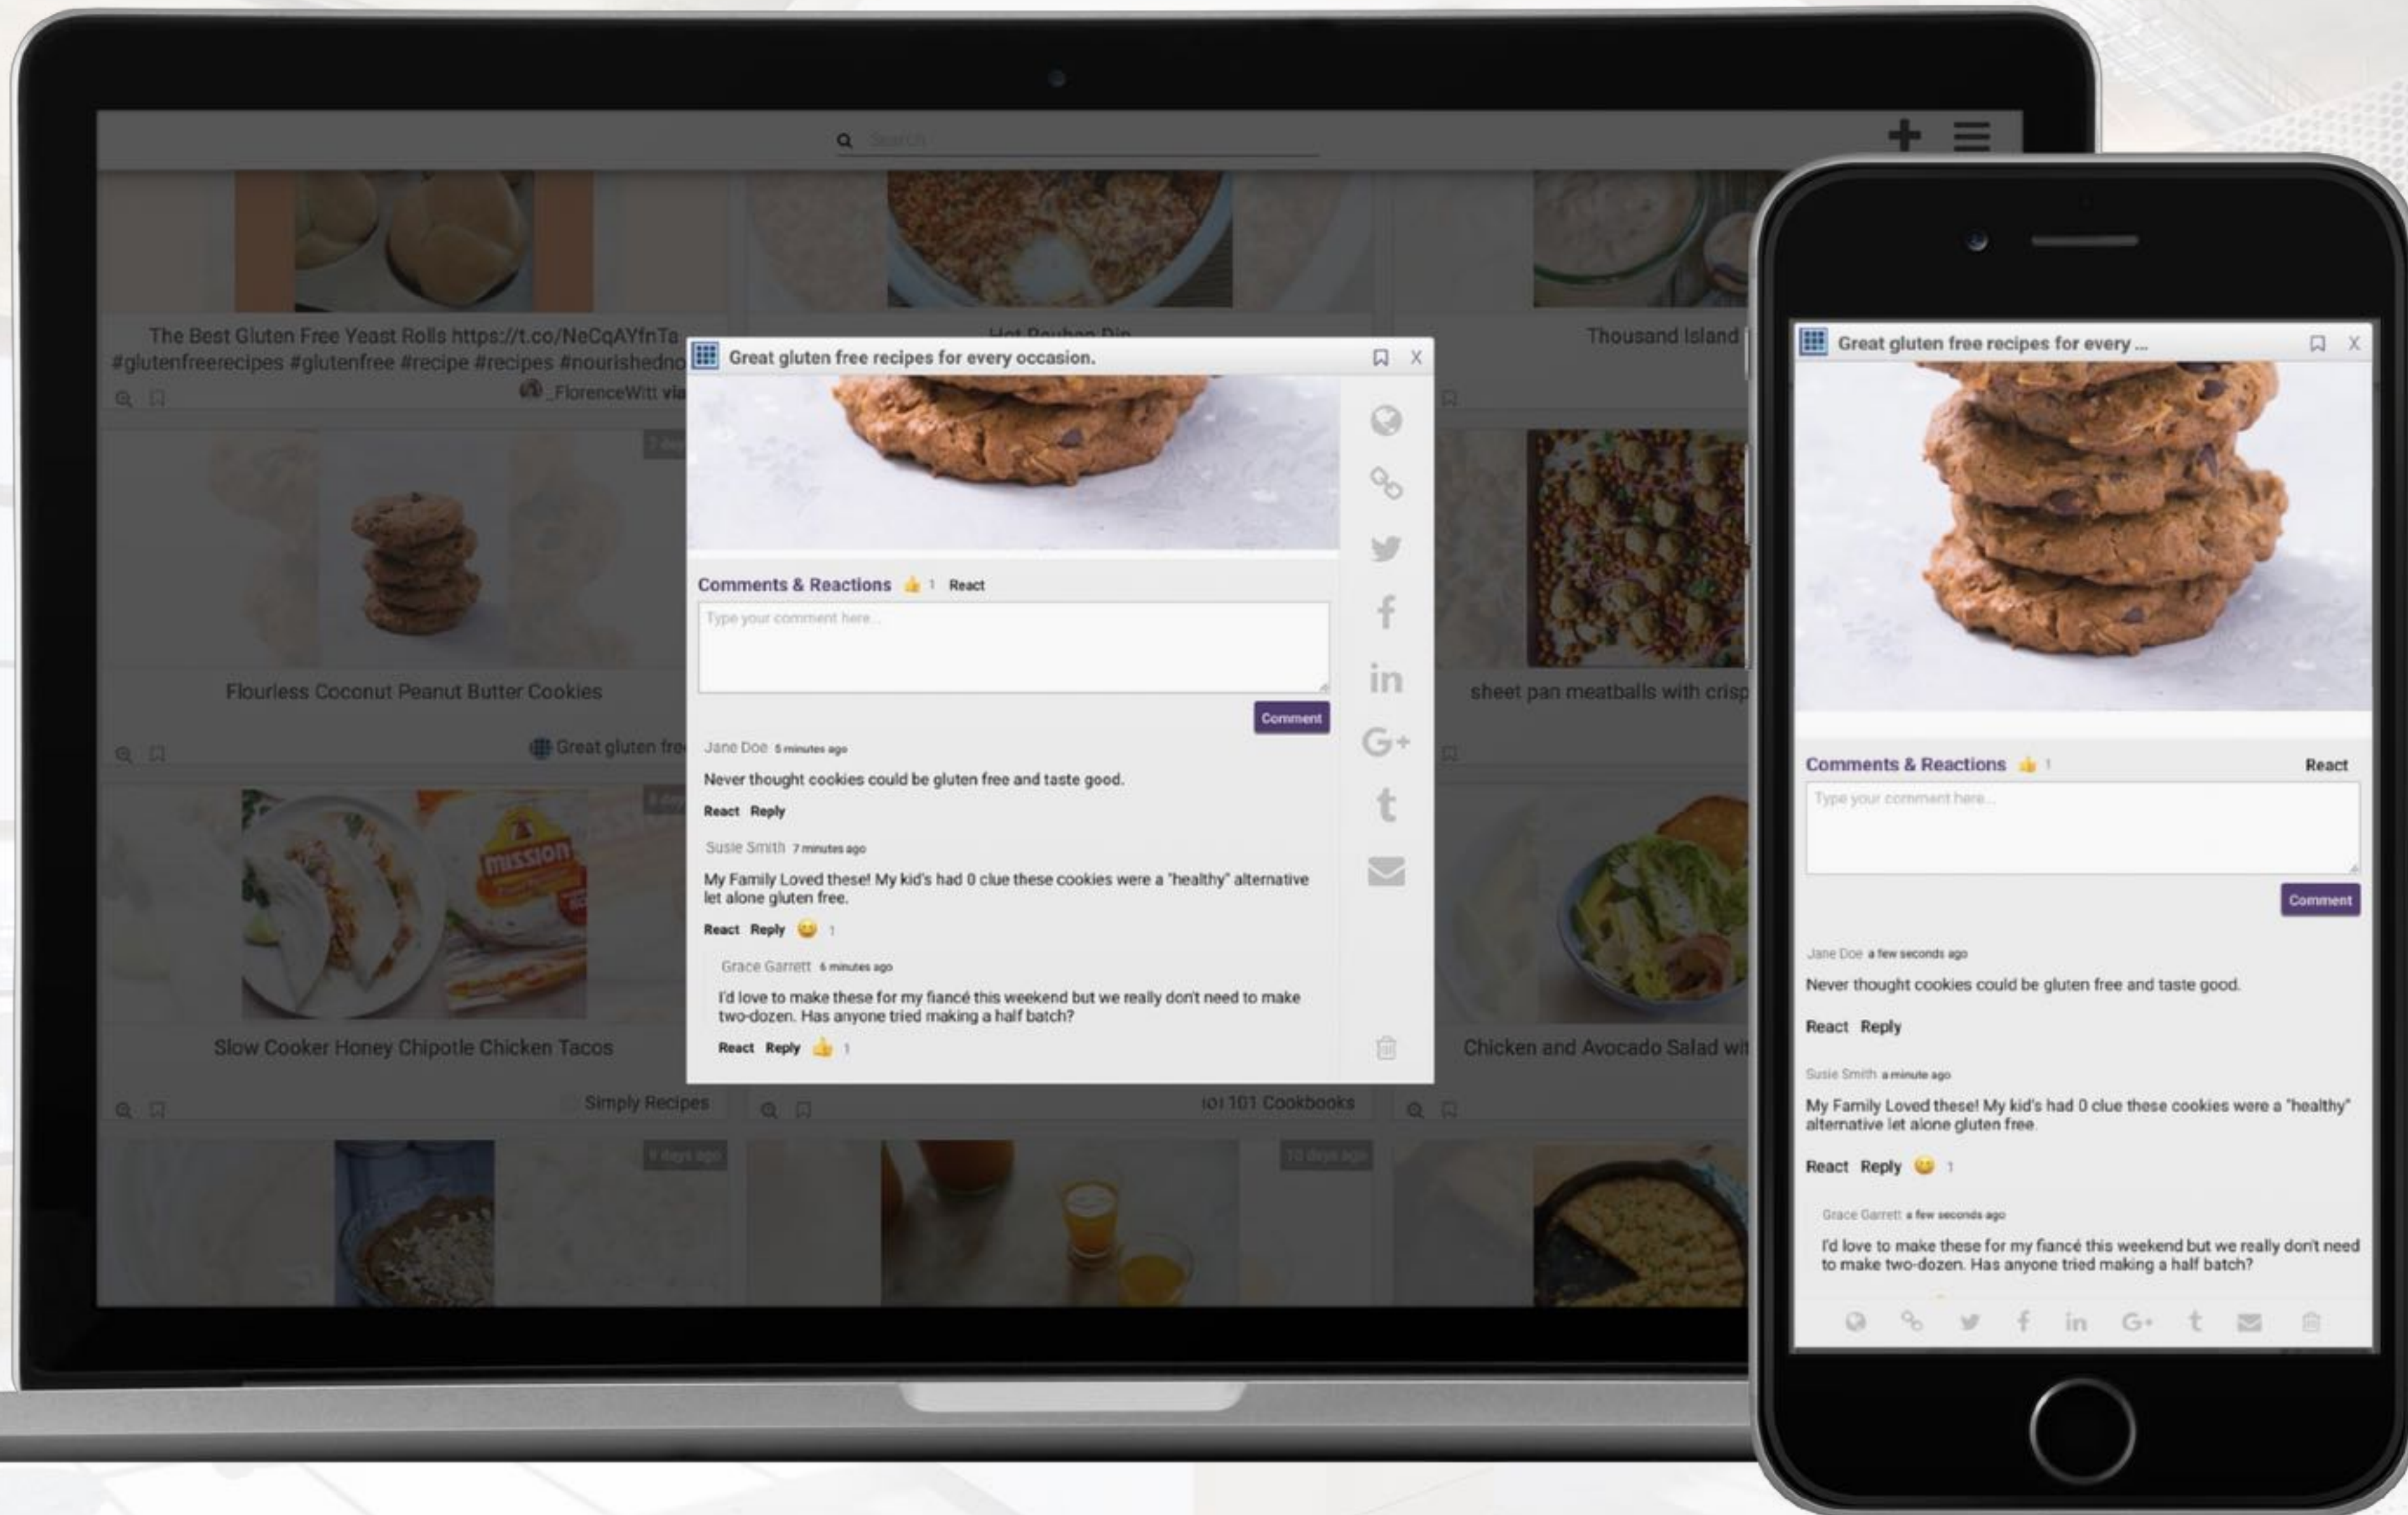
Search

The Best Gluten Free Yeast Rolls https://t.co/NeCqAYfnTa #glutenfreerecipes #glutenfree #recipe #recipes #nourishedno

_FlorenceWitt via

Hot Reuben Dip

Thousand Island

Flourless Coconut Peanut Butter Cookies

Great gluten fre

sheet pan meatballs with crisp

Slow Cooker Honey Chipotle Chicken Tacos

Simply Recipes

101 Cookbooks

Chicken and Avocado Salad wi

Great gluten free recipes for every occasion.

Comments & Reactions 1 React

Type your comment here...

Comment

Jane Doe 5 minutes ago

Never thought cookies could be gluten free and taste good.

React Reply

Susie Smith 7 minutes ago

My Family Loved these! My kid's had 0 clue these cookies were a "healthy" alternative let alone gluten free.

React Reply 1

Grace Garrett 6 minutes ago

I'd love to make these for my fiancé this weekend but we really don't need to make two-dozen. Has anyone tried making a half batch?

React Reply 1

Great gluten free recipes for every ...

Comments & Reactions 1 React

Type your comment here...

Comment

Jane Doe a few seconds ago

Never thought cookies could be gluten free and taste good.

React Reply

Susie Smith a minute ago

My Family Loved these! My kid's had 0 clue these cookies were a "healthy" alternative let alone gluten free.

React Reply 1

Grace Garrett a few seconds ago

I'd love to make these for my fiancé this weekend but we really don't need to make two-dozen. Has anyone tried making a half batch?